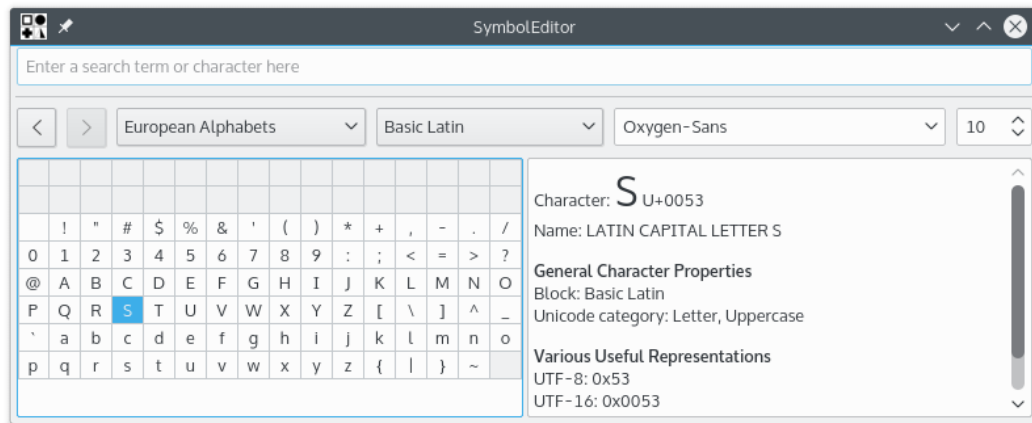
SymbolEditor

Enter a search term or character here

< > European Alphabets Basic Latin Oxygen-Sans 10

|   |   |   |   |   |   |   |   |   |   |   |   |   |   |   |   |
|---|---|---|---|---|---|---|---|---|---|---|---|---|---|---|---|
|   |   |   |   |   |   |   |   |   |   |   |   |   |   |   |   |
|   |   |   |   |   |   |   |   |   |   |   |   |   |   |   |   |
|   | ! | " | # | $ | % | & | ' | ( | ) | * | + | , | - | . | / |
| 0 | 1 | 2 | 3 | 4 | 5 | 6 | 7 | 8 | 9 | : | ; | < | = | > | ? |
| @ | A | B | C | D | E | F | G | H | I | J | K | L | M | N | O |
| P | Q | R | S | T | U | V | W | X | Y | Z | [ | \ | ] | ^ | _ |
| ` | a | b | c | d | e | f | g | h | i | j | k | l | m | n | o |
| p | q | r | s | t | u | v | w | x | y | z | { | \| | } | ~ |   |

Character: S U+0053
Name: LATIN CAPITAL LETTER S

General Character Properties
Block: Basic Latin
Unicode category: Letter, Uppercase

Various Useful Representations
UTF-8: 0x53
UTF-16: 0x0053